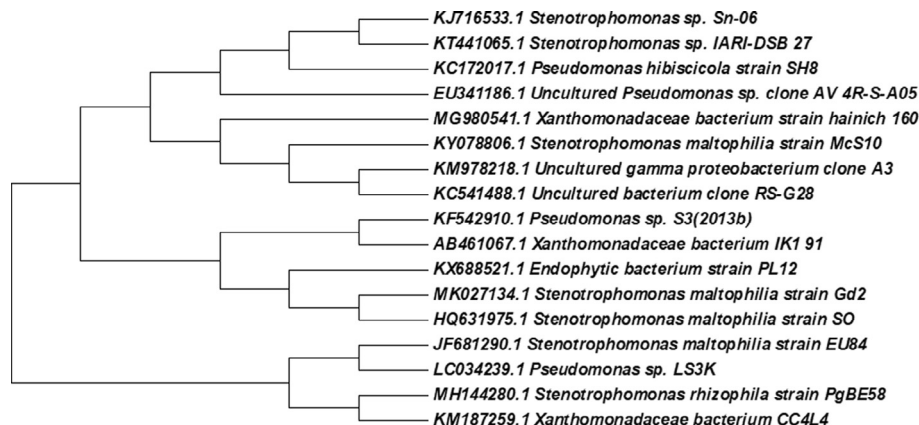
KJ716533.1 Stenotrophomonas sp. Sn-06
KT441065.1 Stenotrophomonas sp. IARI-DSB 27
KC172017.1 Pseudomonas hibiscicola strain SH8
EU341186.1 Uncultured Pseudomonas sp. clone AV 4R-S-A05
MG980541.1 Xanthomonadaceae bacterium strain hainich 160
KY078806.1 Stenotrophomonas maltophilia strain McS10
KM978218.1 Uncultured gamma proteobacterium clone A3
KC541488.1 Uncultured bacterium clone RS-G28
KF542910.1 Pseudomonas sp. S3(2013b)
AB461067.1 Xanthomonadaceae bacterium IK1 91
KX688521.1 Endophytic bacterium strain PL12
MK027134.1 Stenotrophomonas maltophilia strain Gd2
HQ631975.1 Stenotrophomonas maltophilia strain SO
JF681290.1 Stenotrophomonas maltophilia strain EU84
LC034239.1 Pseudomonas sp. LS3K
MH144280.1 Stenotrophomonas rhizophila strain PgBE58
KM187259.1 Xanthomonadaceae bacterium CC4L4